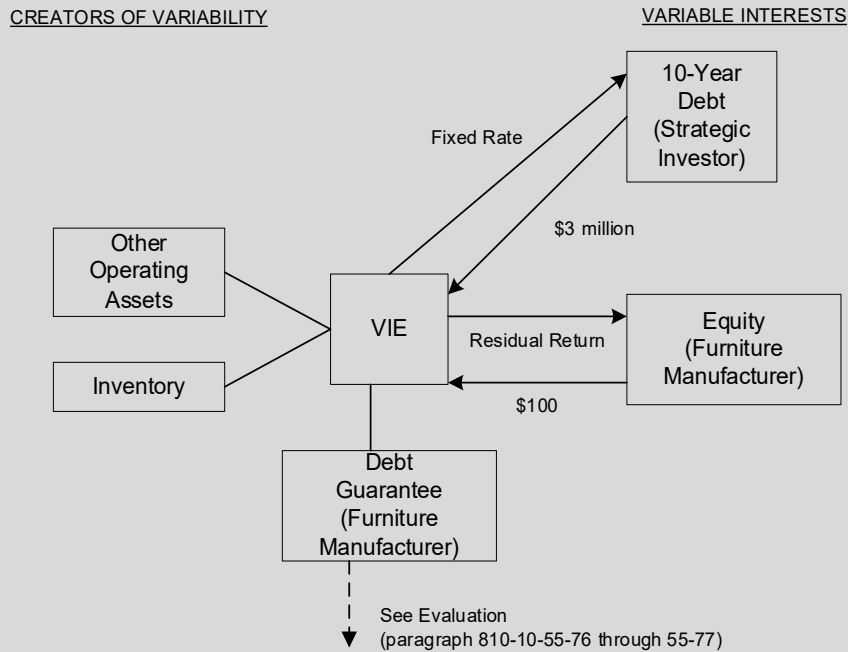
CREATORS OF VARIABILITY

VARIABLE INTERESTS

10-Year Debt (Strategic Investor)

Fixed Rate

$3 million

Other Operating Assets

VIE

Inventory

Equity (Furniture Manufacturer)

Residual Return

$100

Debt Guarantee (Furniture Manufacturer)

See Evaluation (paragraph 810-10-55-76 through 55-77)